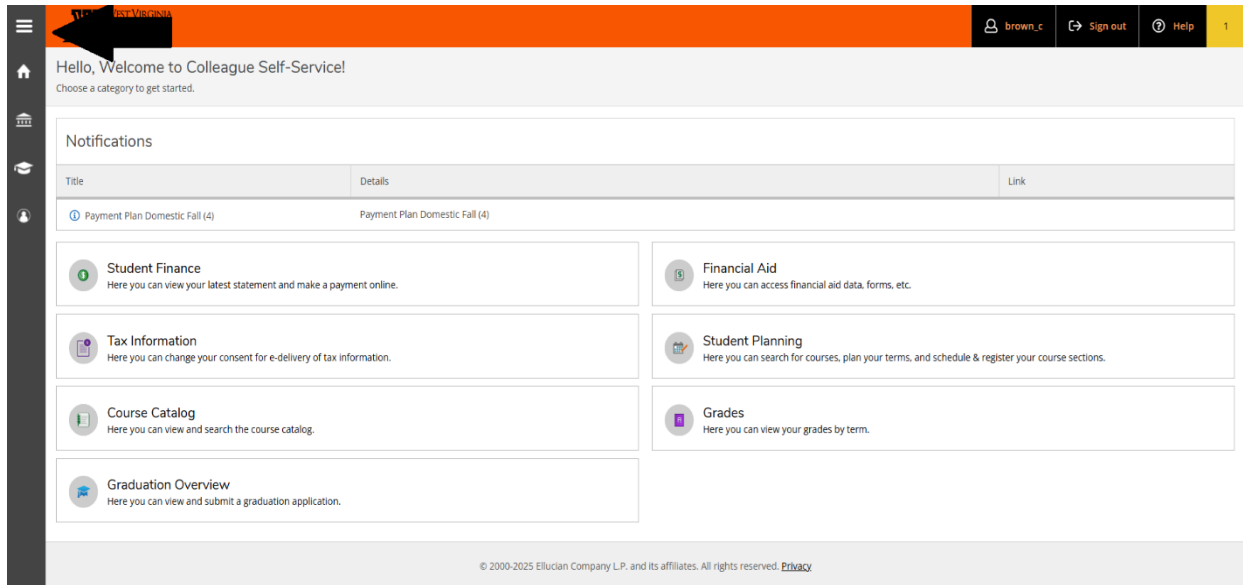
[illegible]EST VIRGINIA

brown_c Sign out Help 1

Hello, Welcome to Colleague Self-Service!
Choose a category to get started.

Notifications

| Title | Details | Link |
|---|---|---|
| Payment Plan Domestic Fall (4) | Payment Plan Domestic Fall (4) | |

Student Finance
Here you can view your latest statement and make a payment online.

Financial Aid
Here you can access financial aid data, forms, etc.

Tax Information
Here you can change your consent for e-delivery of tax information.

Student Planning
Here you can search for courses, plan your terms, and schedule & register your course sections.

Course Catalog
Here you can view and search the course catalog.

Grades
Here you can view your grades by term.

Graduation Overview
Here you can view and submit a graduation application.

© 2000-2025 Ellucian Company L.P. and its affiliates. All rights reserved. Privacy